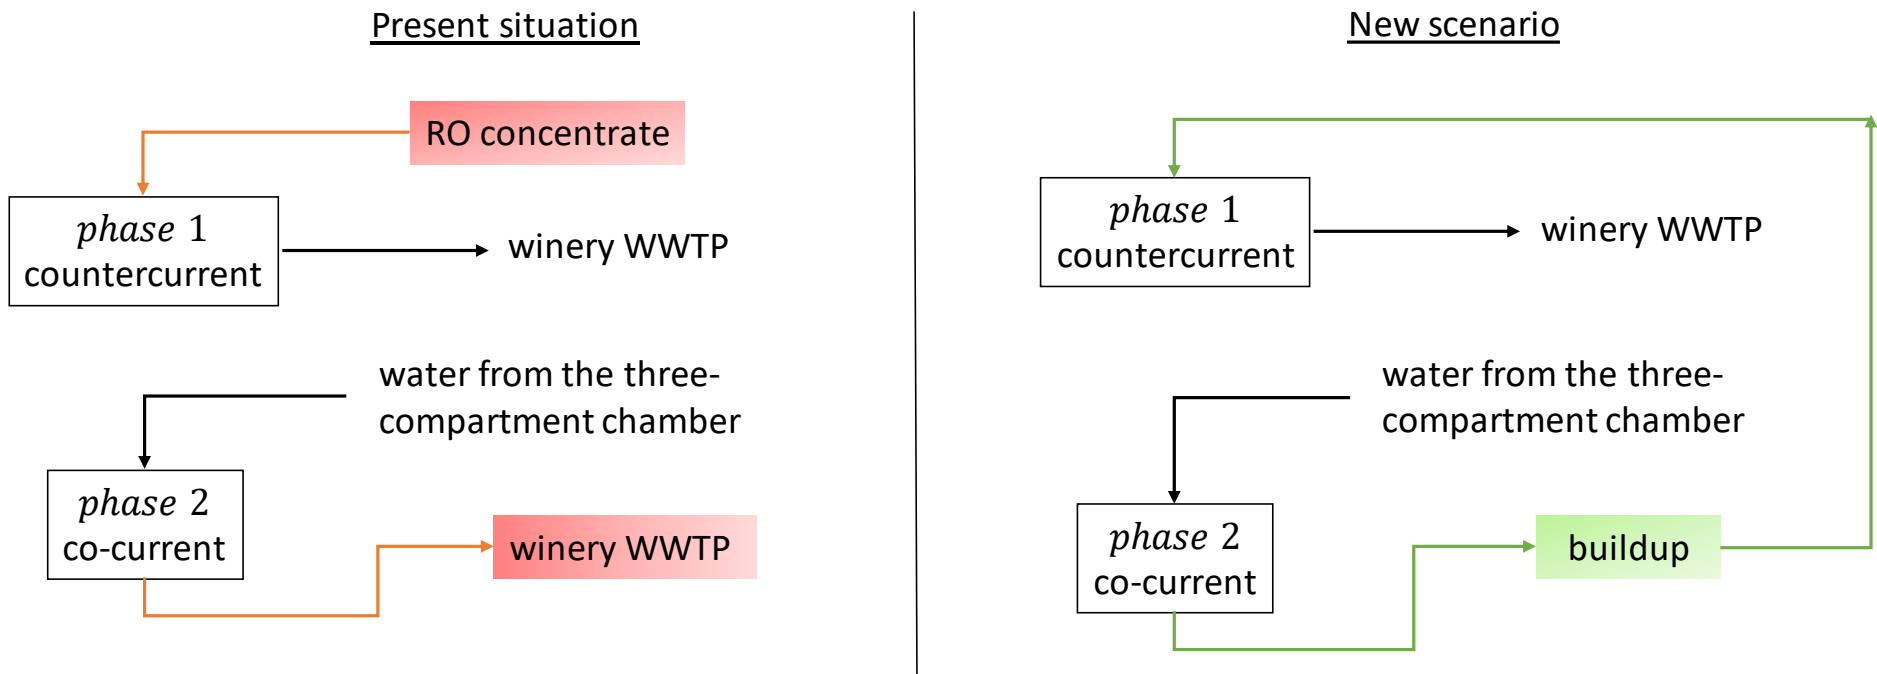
Present situation

RO concentrate

$phase\ 1$
countercurrent

winery WWTP

water from the three-compartment chamber

$phase\ 2$
co-current

winery WWTP

New scenario

$phase\ 1$
countercurrent

winery WWTP

water from the three-compartment chamber

$phase\ 2$
co-current

buildup